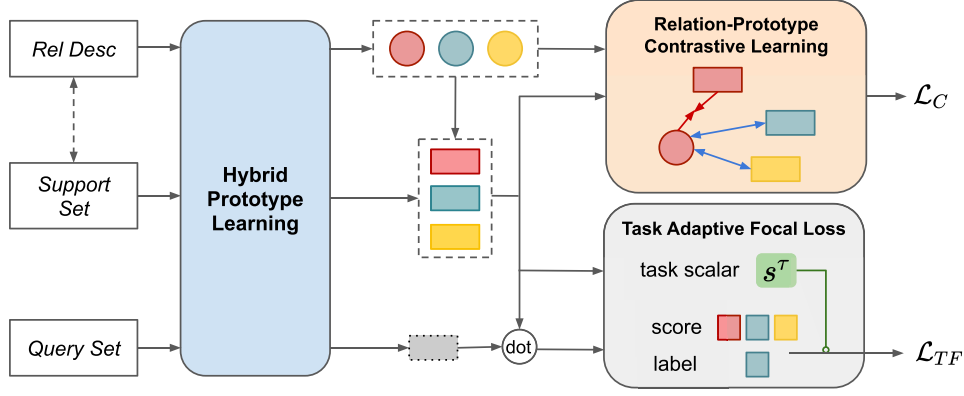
Rel Desc

Support Set

Query Set

Hybrid Prototype Learning

Relation-Prototype Contrastive Learning

$\mathcal{L}_C$

Task Adaptive Focal Loss

task scalar $s^{\mathcal{T}}$

score

label

dot

$\mathcal{L}_{TF}$